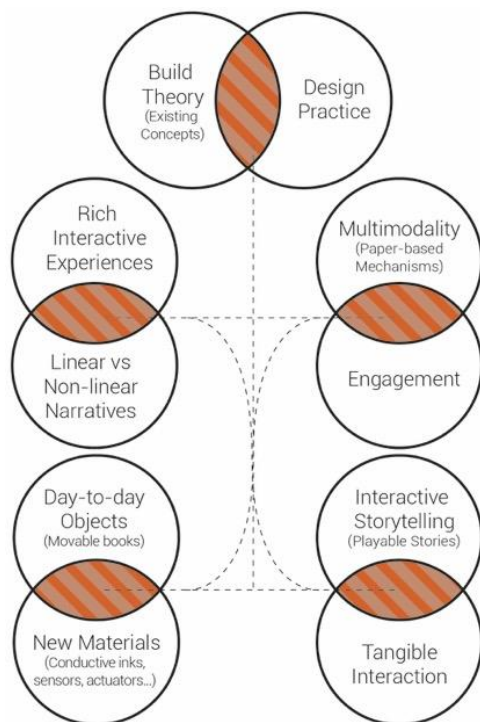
Build Theory (Existing Concepts)

Design Practice

Rich Interactive Experiences

Linear vs Non-linear Narratives

Multimodality (Paper-based Mechanisms)

Engagement

Day-to-day Objects (Movable books)

New Materials (Conductive inks, sensors, actuators...)

Interactive Storytelling (Playable Stories)

Tangible Interaction